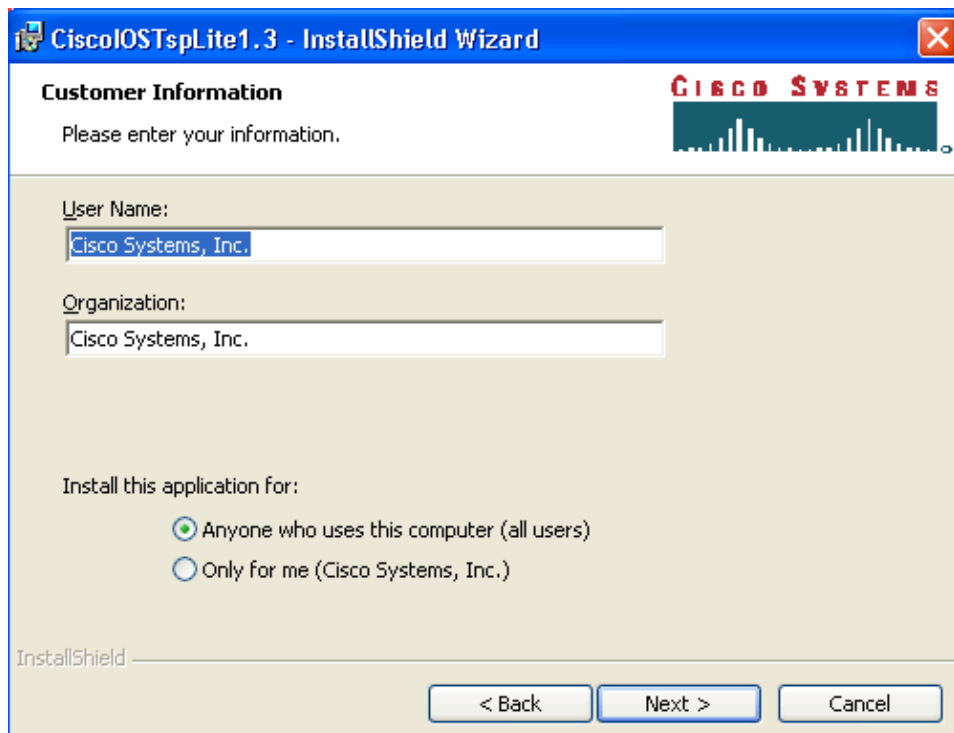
CiscoIOSTspLite1.3 - InstallShield Wizard

Customer Information

Please enter your information.

CISCO SYSTEMS

User Name:

Cisco Systems, Inc.

Organization:

Cisco Systems, Inc.

Install this application for:

Anyone who uses this computer (all users)

Only for me (Cisco Systems, Inc.)

InstallShield

< Back

Next >

Cancel